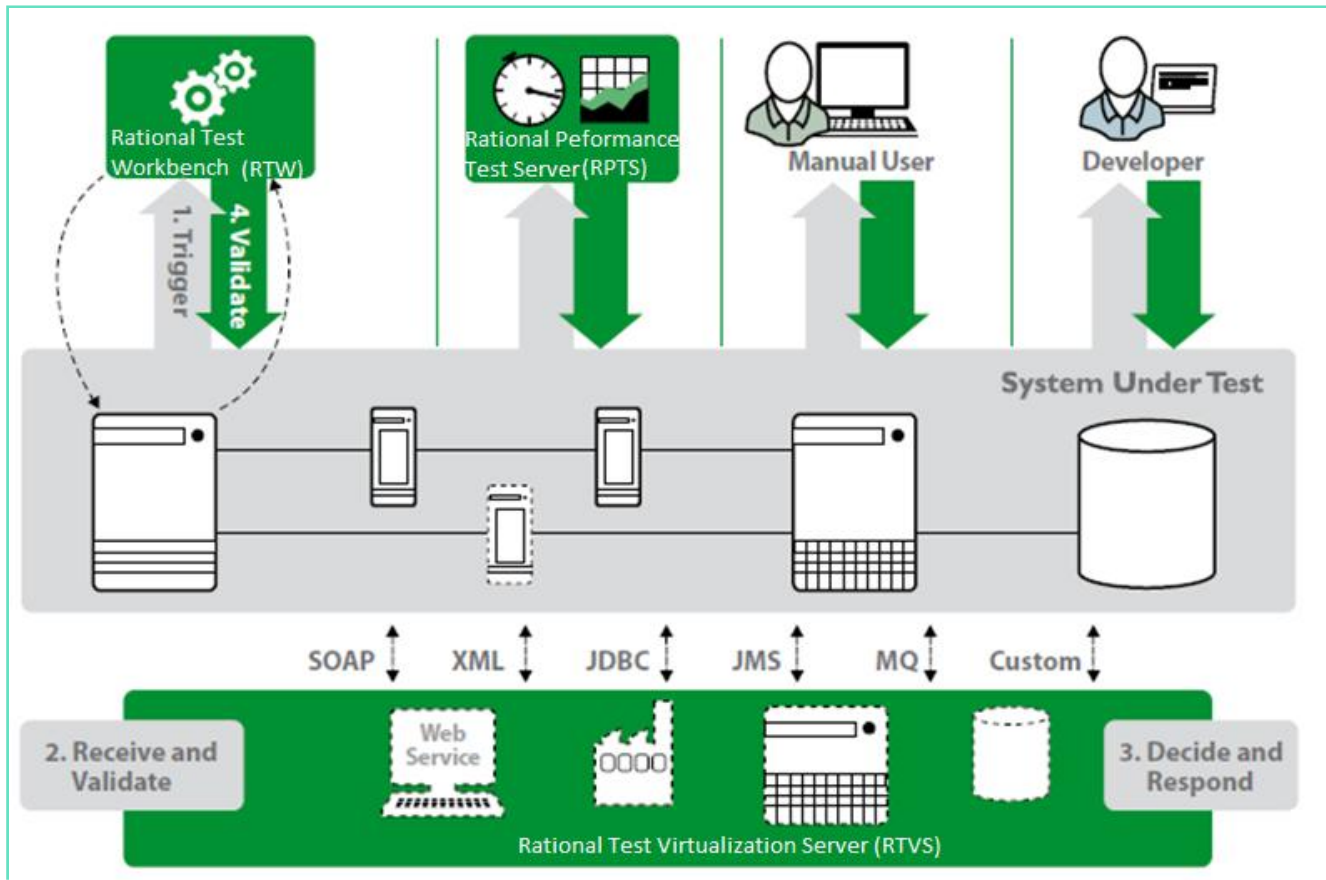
Rational Test Workbench (RTW)

1. Trigger

4. Validate

Rational Peformance Test Server(RPTS)

Manual User

Developer

System Under Test

SOAP

XML

JDBC

JMS

MQ

Custom

2. Receive and Validate

Web Service

3. Decide and Respond

Rational Test Virtualization Server (RTVS)